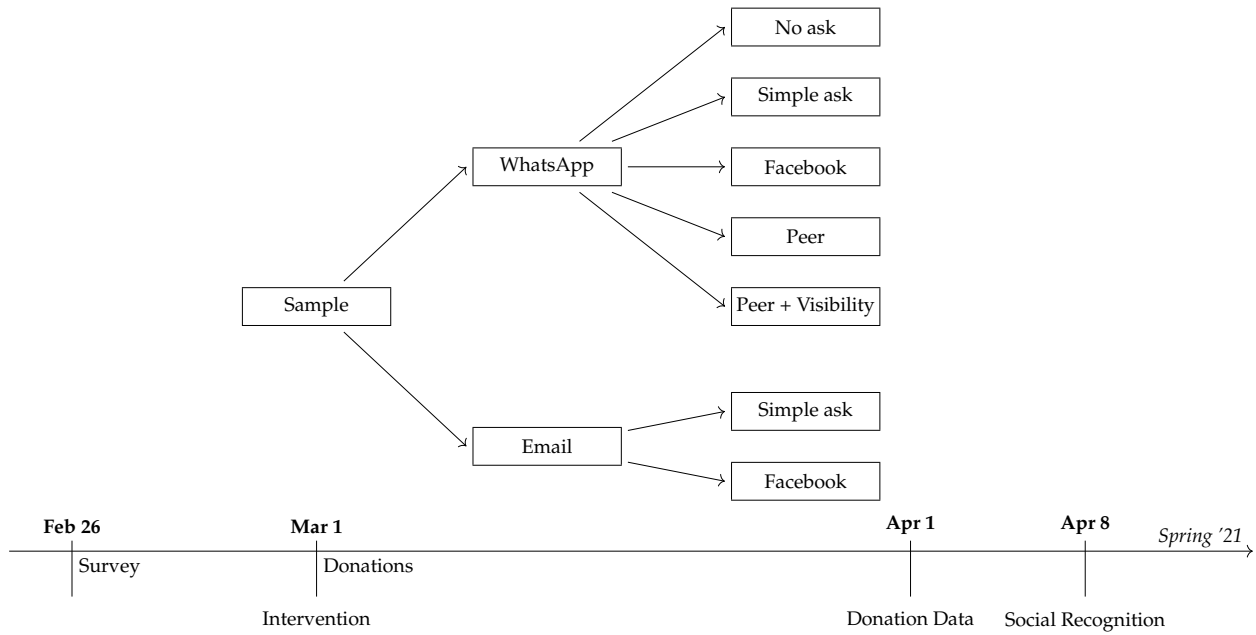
No ask

Simple ask

WhatsApp

Facebook

Peer

Sample

Peer + Visibility

Simple ask

Email

Facebook

**Feb 26** **Mar 1** **Apr 1** **Apr 8** *Spring '21*

Survey

Donations

Intervention

Donation Data

Social Recognition